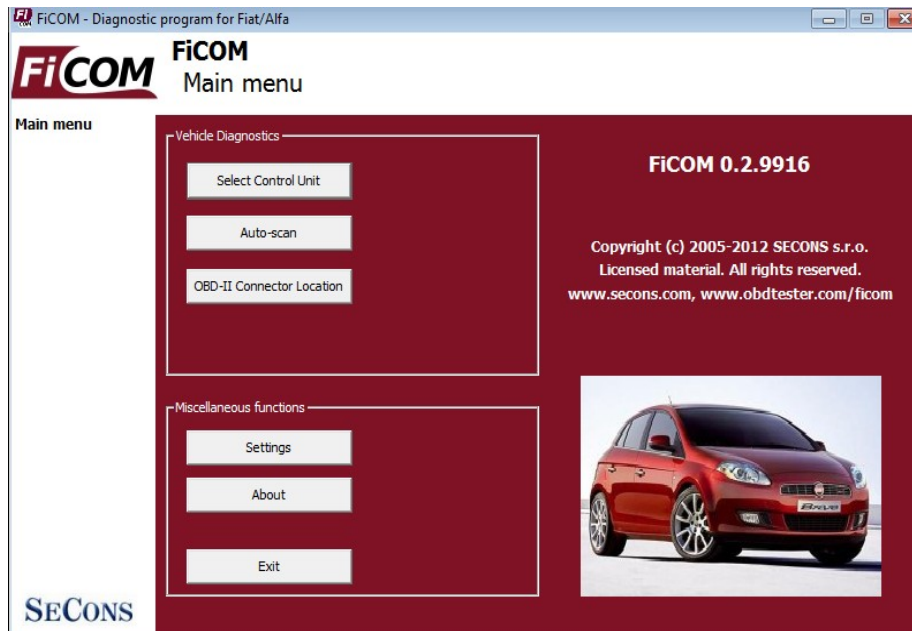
FiCOM - Diagnostic program for Fiat/Alfa

FiCOM

FiCOM
Main menu

Main menu

Vehicle Diagnostics

Select Control Unit

Auto-scan

OBD-II Connector Location

FiCOM 0.2.9916

Copyright (c) 2005-2012 SECONS s.r.o.
Licensed material. All rights reserved.
www.secons.com, www.obdtester.com/ficom

Miscellaneous functions

Settings

About

Exit

SECONS